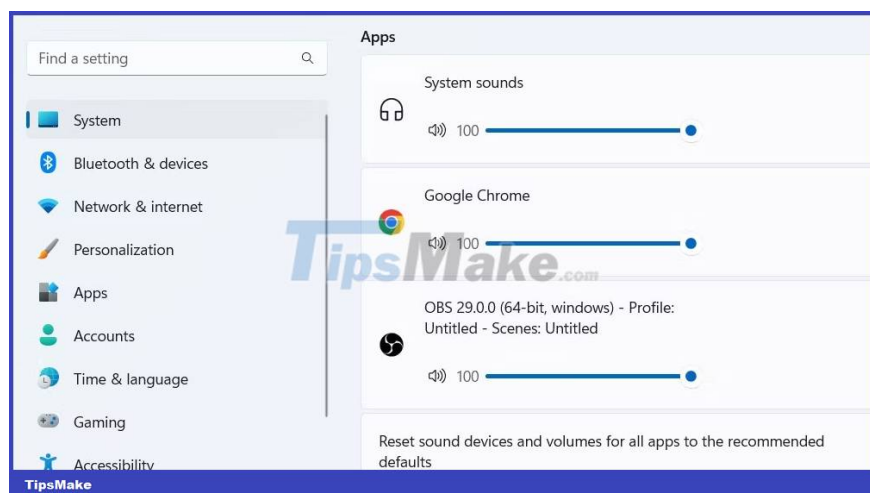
Find a setting

System

Bluetooth & devices

Network & internet

Personalization

Apps

Accounts

Time & language

Gaming

Accessibility

Apps

System sounds

100

Google Chrome

100

OBS 29.0.0 (64-bit, windows) - Profile: Untitled - Scenes: Untitled

100

Reset sound devices and volumes for all apps to the recommended defaults

TipsMake.com

TipsMake